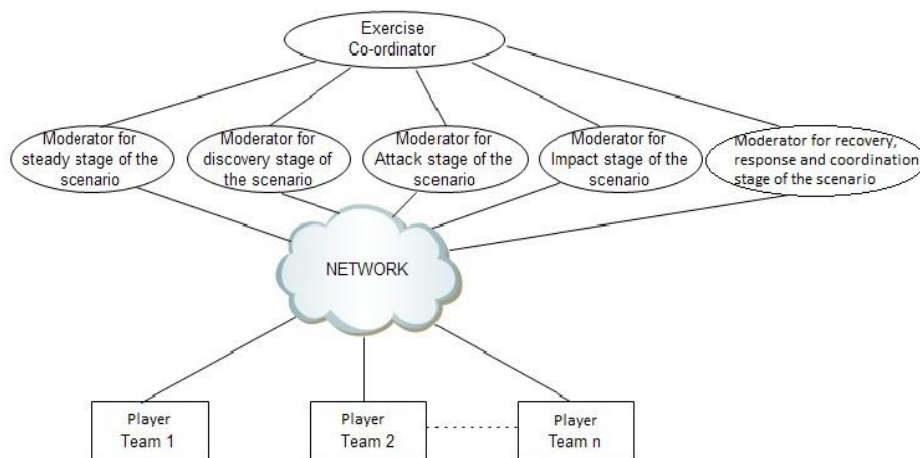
Exercise Co-ordinator

Moderator for steady stage of the scenario

Moderator for discovery stage of the scenario

Moderator for Attack stage of the scenario

Moderator for Impact stage of the scenario

Moderator for recovery, response and coordination stage of the scenario

NETWORK

Player Team 1

Player Team 2

Player Team n